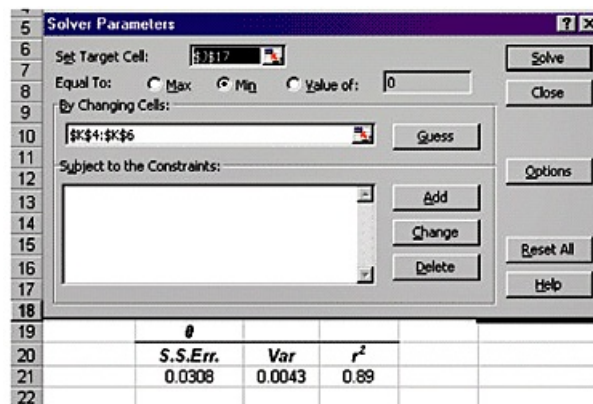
5
6
7
8
9
10
11
12
13
14
15
16
17
18
19
20
21
22

Solver Parameters

?

X

Set Target Cell: $J$17

Equal To: Max Min Value of: 0

By Changing Cells:

$K$4:$K$6

Guess

Subject to the Constraints:

Add

Change

Delete

Solve

Close

Options

Reset All

Help

| | θ | | |
|---|---|---|---|
| | S.S.Err. | Var | $r^2$ |
| | 0.0308 | 0.0043 | 0.89 |